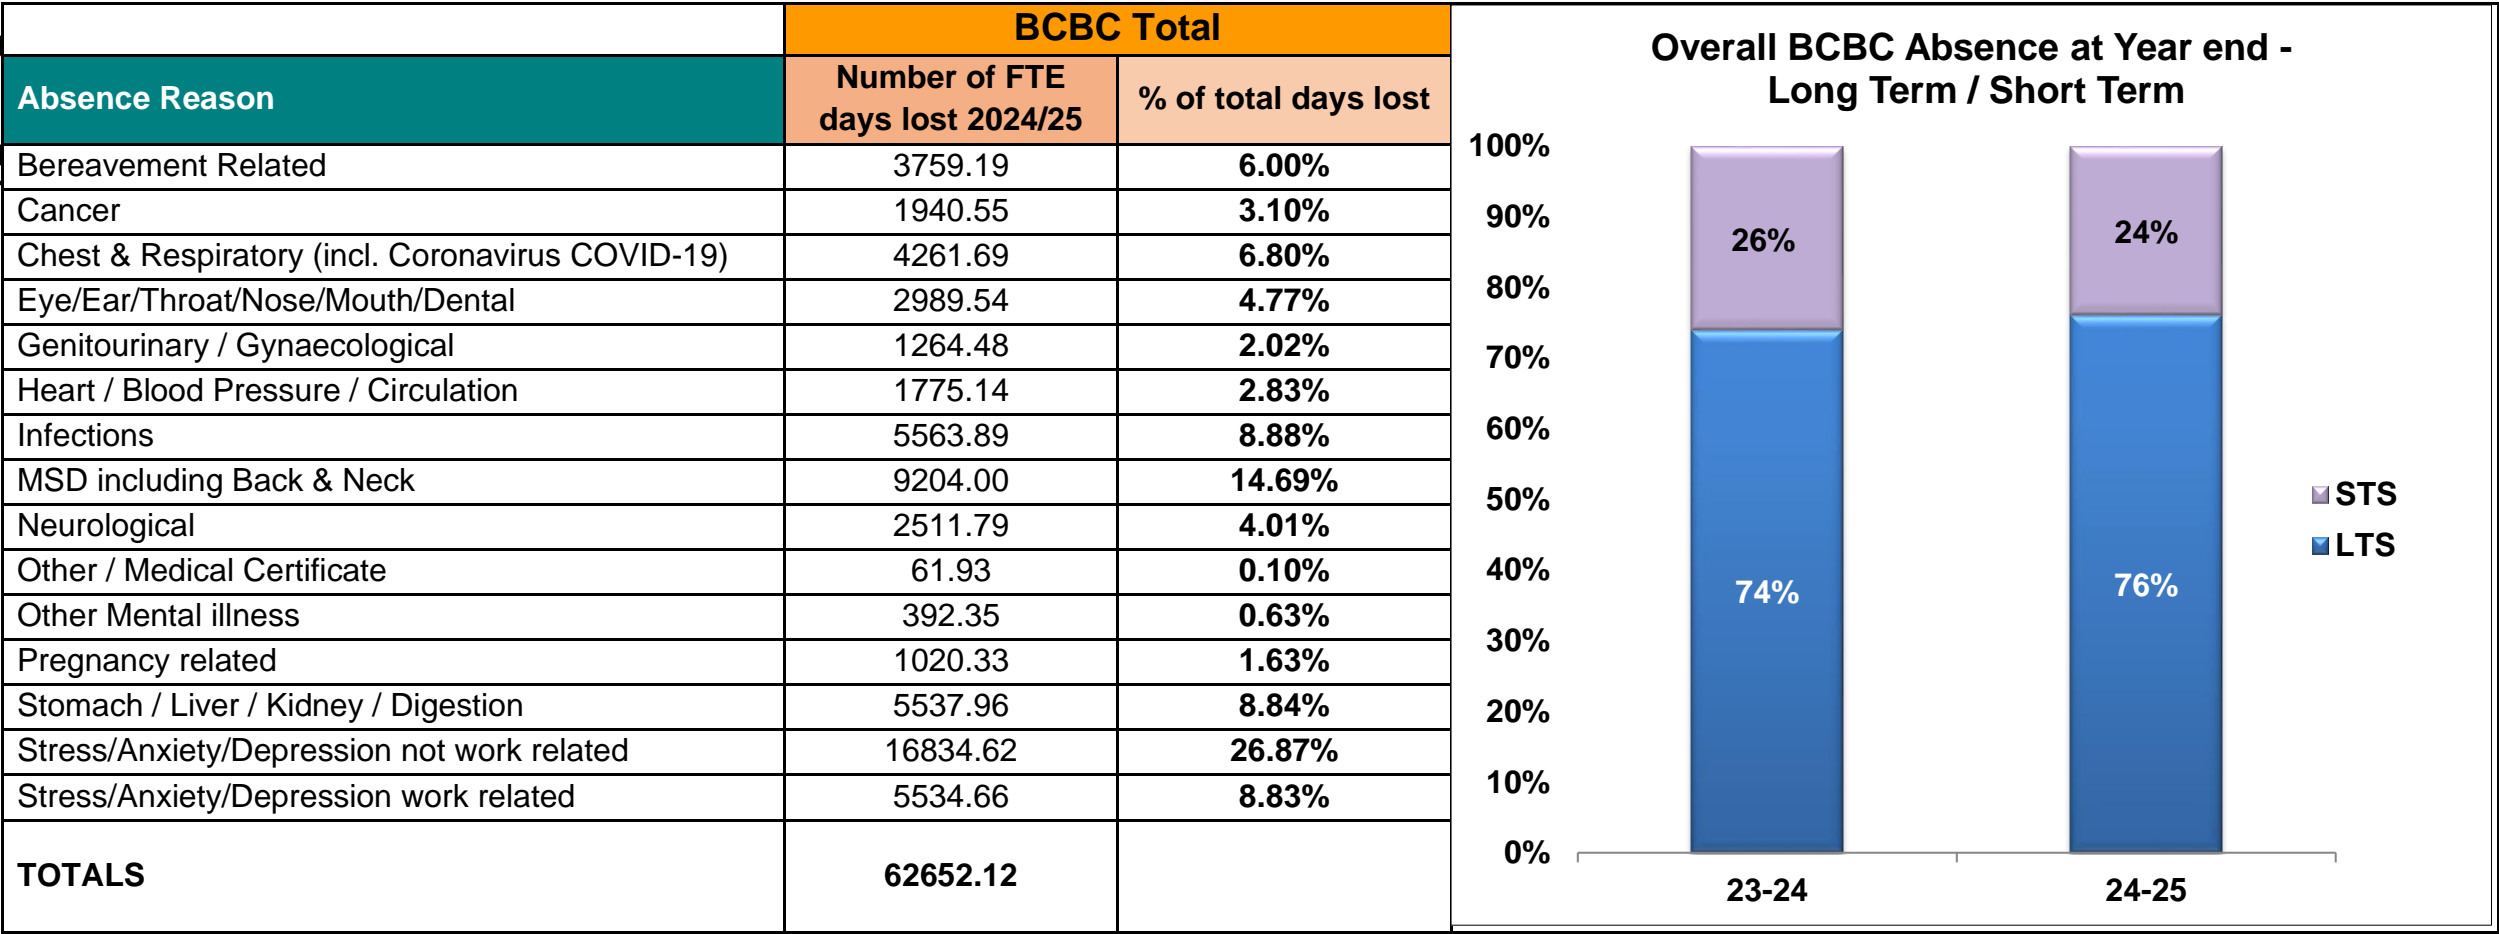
| | BCBC Total | |
|---|---|---|
| Absence Reason | Number of FTE days lost 2024/25 | % of total days lost |
| Bereavement Related | 3759.19 | 6.00% |
| Cancer | 1940.55 | 3.10% |
| Chest & Respiratory (incl. Coronavirus COVID-19) | 4261.69 | 6.80% |
| Eye/Ear/Throat/Nose/Mouth/Dental | 2989.54 | 4.77% |
| Genitourinary / Gynaecological | 1264.48 | 2.02% |
| Heart / Blood Pressure / Circulation | 1775.14 | 2.83% |
| Infections | 5563.89 | 8.88% |
| MSD including Back & Neck | 9204.00 | 14.69% |
| Neurological | 2511.79 | 4.01% |
| Other / Medical Certificate | 61.93 | 0.10% |
| Other Mental illness | 392.35 | 0.63% |
| Pregnancy related | 1020.33 | 1.63% |
| Stomach / Liver / Kidney / Digestion | 5537.96 | 8.84% |
| Stress/Anxiety/Depression not work related | 16834.62 | 26.87% |
| Stress/Anxiety/Depression work related | 5534.66 | 8.83% |
| TOTALS | 62652.12 | |

Overall BCBC Absence at Year end - Long Term / Short Term

100%
90%
80%
70%
60%
50%
40%
30%
20%
10%
0%

26%
74%
24%
76%

STS
LTS

23-24
24-25